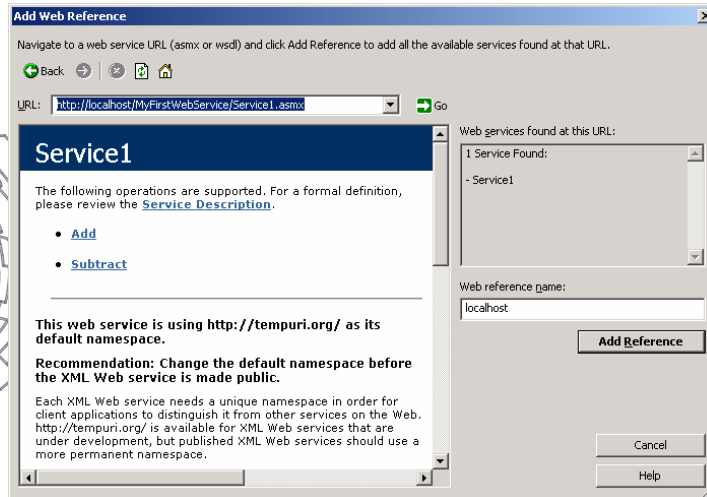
Add Web Reference

Navigate to a web service URL (asmx or wsdl) and click Add Reference to add all the available services found at that URL.

Back

URL: http://localhost/MyFirstWebService/Service1.asmx

Go

Service1

The following operations are supported. For a formal definition, please review the Service Description.

- Add
- Subtract

This web service is using http://tempuri.org/ as its default namespace.

Recommendation: Change the default namespace before the XML Web service is made public.

Each XML Web service needs a unique namespace in order for client applications to distinguish it from other services on the Web. http://tempuri.org/ is available for XML Web services that are under development, but published XML Web services should use a more permanent namespace.

Web services found at this URL:

1 Service Found:

- Service1

Web reference name:

localhost

Add Reference

Cancel

Help